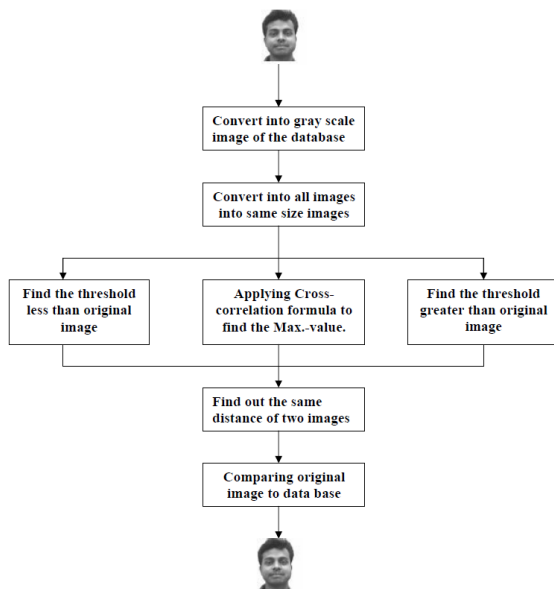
Convert into gray scale image of the database

Convert into all images into same size images

Find the threshold less than original image

Applying Cross-correlation formula to find the Max.-value.

Find the threshold greater than original image

Find out the same distance of two images

Comparing original image to data base